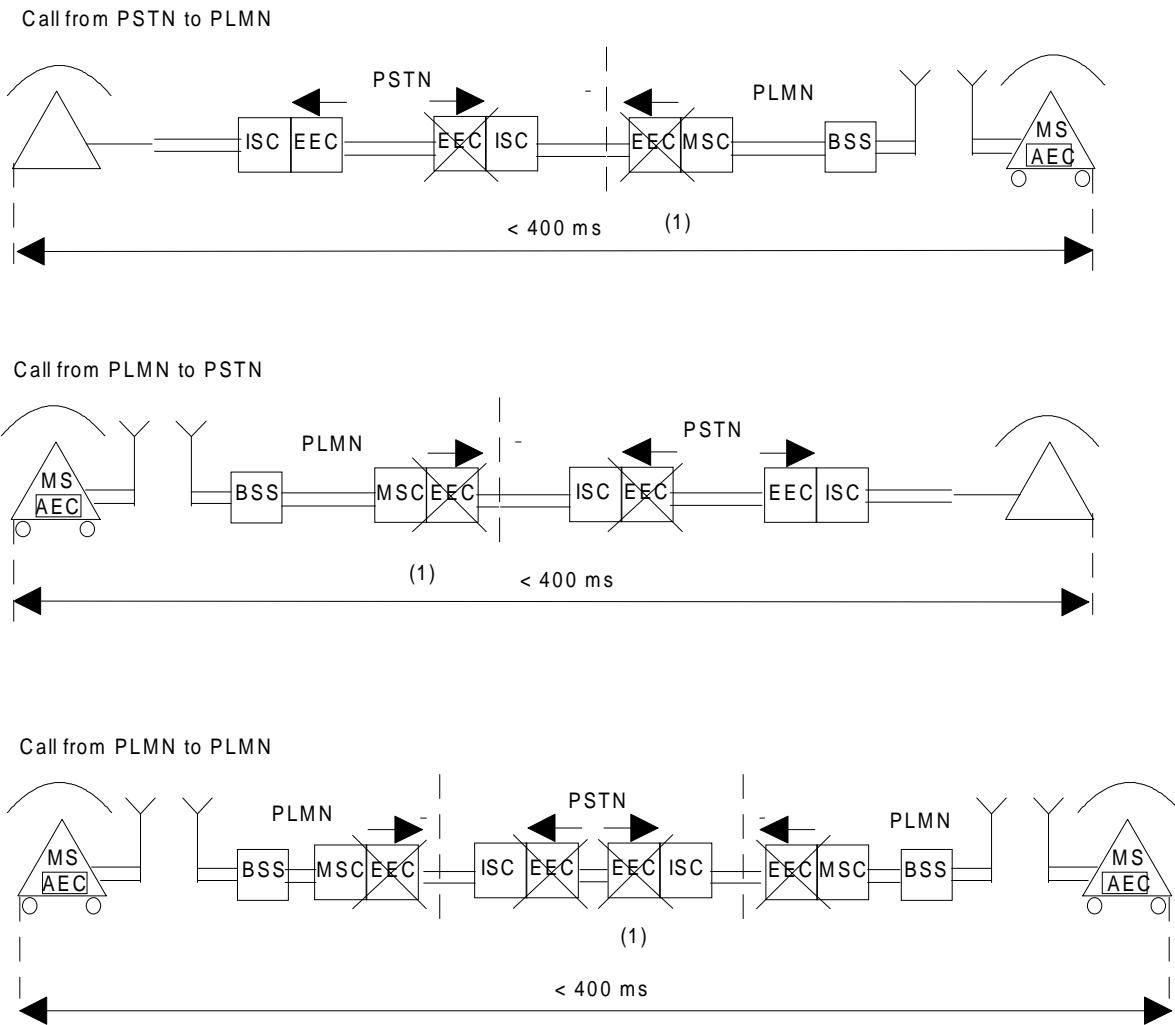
Call from PSTN to PLMN

PSTN

PLMN

ISC EEC EEC ISC EEC MSC BSS

MS
AEC

< 400 ms

(1)

Call from PLMN to PSTN

MS
AEC

PLMN

BSS MSC EEC ISC EEC EEC ISC

PSTN

(1)

< 400 ms

Call from PLMN to PLMN

MS
AEC

PLMN

BSS MSC EEC

PSTN

ISC EEC EEC ISC

PLMN

EEC MSC BSS

MS
AEC

(1)

< 400 ms